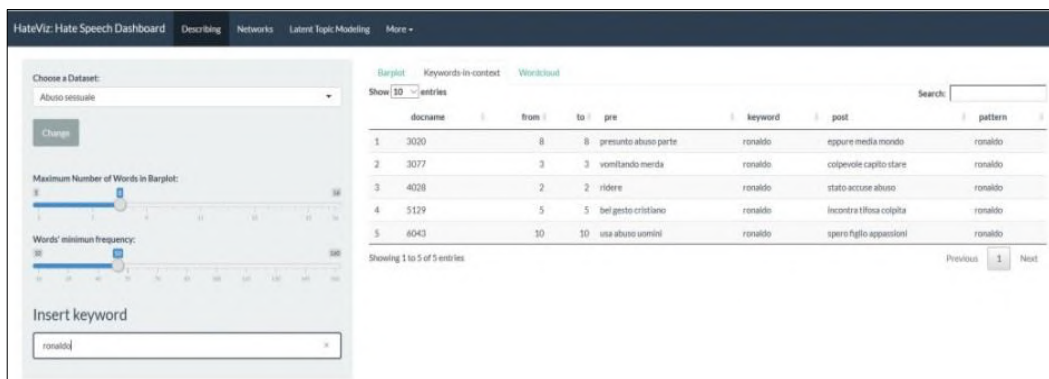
HateViz: Hate Speech Dashboard Describing Networks Latent Topic Modeling More ▾

Choose a Dataset:
Abuso sessuale

Change

Maximum Number of Words in Barplot:
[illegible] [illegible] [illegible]

Words' minimun frequency:
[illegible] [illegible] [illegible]

Insert keyword
ronaldo

Barplot Keywords-in-context Wordcloud

Show 10 entries Search:

| | docname | from | to | pre | keyword | post | pattern |
|---|---|---|---|---|---|---|---|
| 1 | 3020 | 8 | 8 | presunto abuso parte | ronaldo | eppure media mondo | ronaldo |
| 2 | 3077 | 3 | 3 | vomitando merda | ronaldo | colpevole capito stare | ronaldo |
| 3 | 4028 | 2 | 2 | ridere | ronaldo | stato accuse abuso | ronaldo |
| 4 | 5129 | 5 | 5 | bel gesto cristiano | ronaldo | incontra tifosa colpita | ronaldo |
| 5 | 6043 | 10 | 10 | usa abuso uomini | ronaldo | spero figlio appassioni | ronaldo |

Showing 1 to 5 of 5 entries

Previous 1 Next